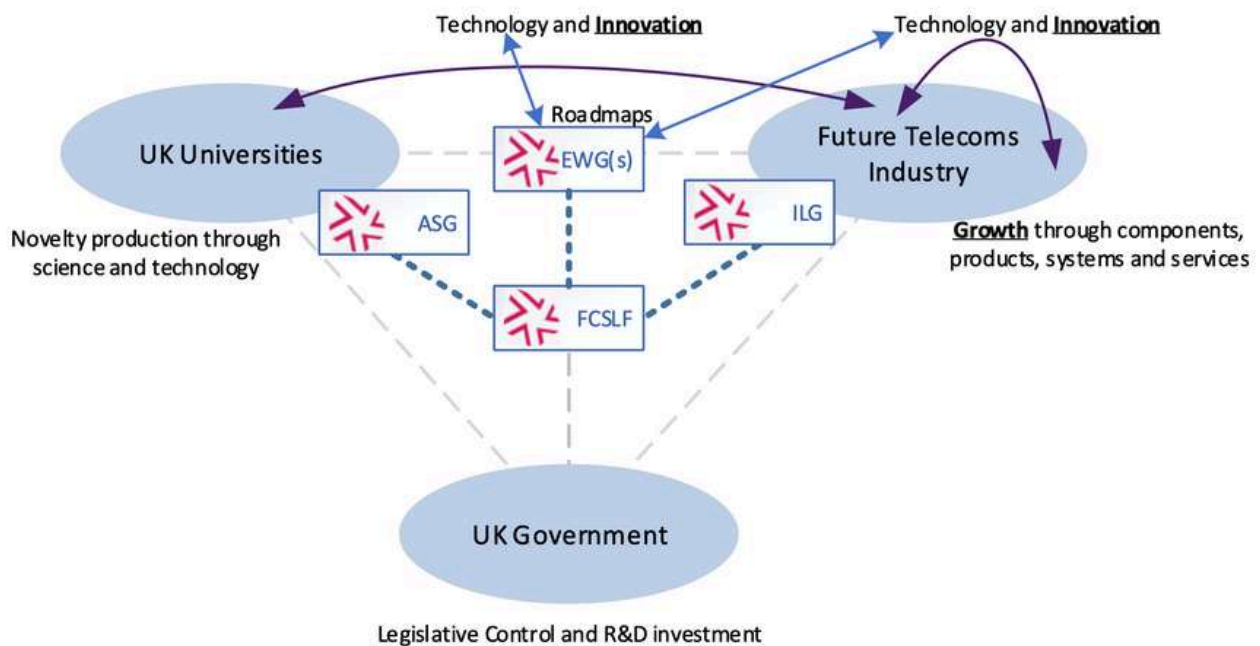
Technology and Innovation

Technology and Innovation

Roadmaps

UK Universities

EWG(s)

Future Telecoms Industry

ASG

ILG

Novelty production through science and technology

Growth through components, products, systems and services

FCSLF

UK Government

Legislative Control and R&D investment